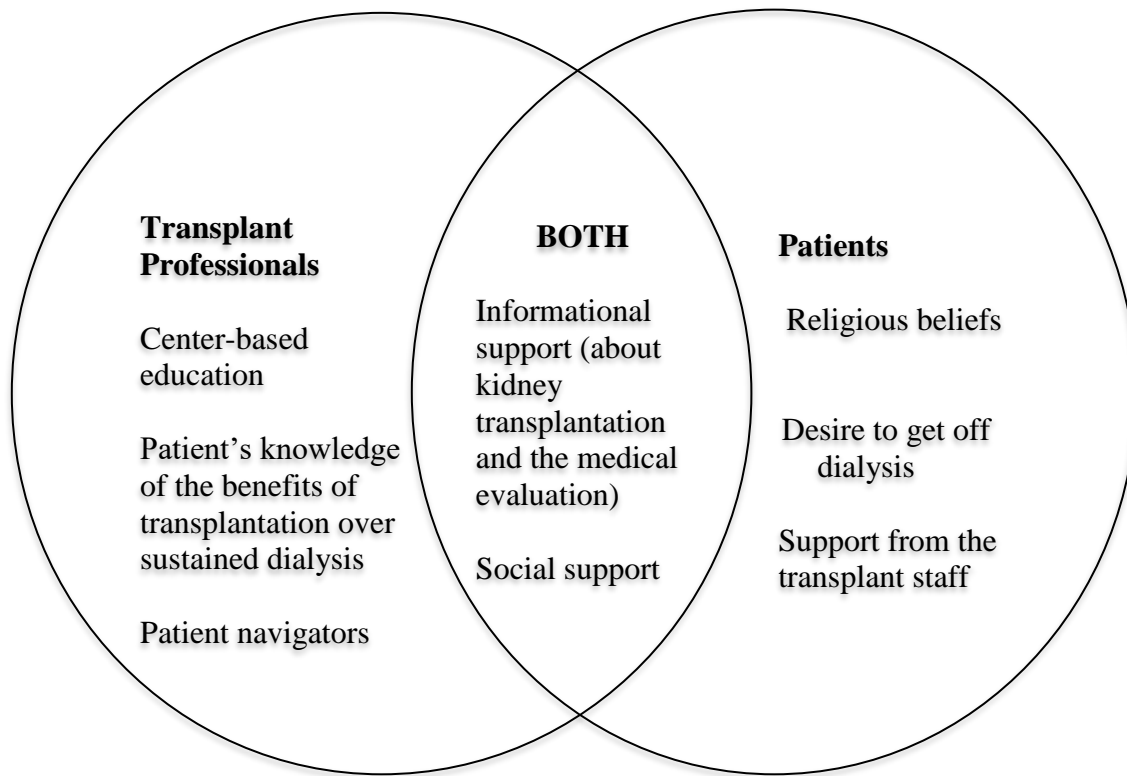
Transplant Professionals

Center-based education

Patient’s knowledge of the benefits of transplantation over sustained dialysis

Patient navigators

BOTH

Informational support (about kidney transplantation and the medical evaluation)

Social support

Patients

Religious beliefs

Desire to get off dialysis

Support from the transplant staff